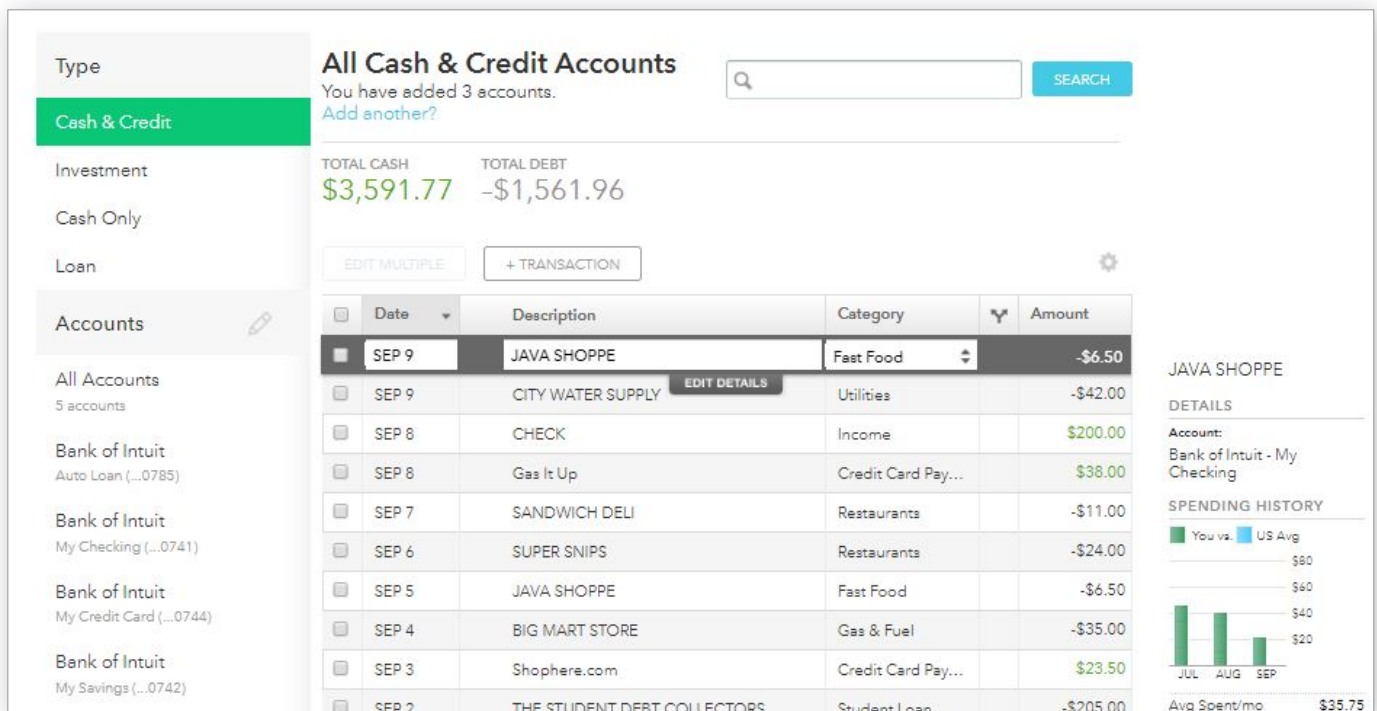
Type

Cash & Credit

Investment

Cash Only

Loan

Accounts

All Accounts
5 accounts

Bank of Intuit
Auto Loan (...0785)

Bank of Intuit
My Checking (...0741)

Bank of Intuit
My Credit Card (...0744)

Bank of Intuit
My Savings (...0742)

All Cash & Credit Accounts
You have added 3 accounts.
Add another?

SEARCH

TOTAL CASH
$3,591.77

TOTAL DEBT
-$1,561.96

EDIT MULTIPLE

+ TRANSACTION

| | Date | Description | Category | | Amount |
|---|---|---|---|---|---|
| | SEP 9 | JAVA SHOPPE | Fast Food | | -$6.50 |
| | SEP 9 | CITY WATER SUPPLY EDIT DETAILS | Utilities | | -$42.00 |
| | SEP 8 | CHECK | Income | | $200.00 |
| | SEP 8 | Gas It Up | Credit Card Pay... | | $38.00 |
| | SEP 7 | SANDWICH DELI | Restaurants | | -$11.00 |
| | SEP 6 | SUPER SNIPS | Restaurants | | -$24.00 |
| | SEP 5 | JAVA SHOPPE | Fast Food | | -$6.50 |
| | SEP 4 | BIG MART STORE | Gas & Fuel | | -$35.00 |
| | SEP 3 | Shophere.com | Credit Card Pay... | | $23.50 |
| | SEP 2 | THE STUDENT DEBT COLLECTORS | Student Loan | | -$205.00 |

JAVA SHOPPE

DETAILS

Account:
Bank of Intuit - My Checking

SPENDING HISTORY

You vs. US Avg

$80
$60
$40
$20

JUL AUG SEP

Avg Spent/mo $35.75